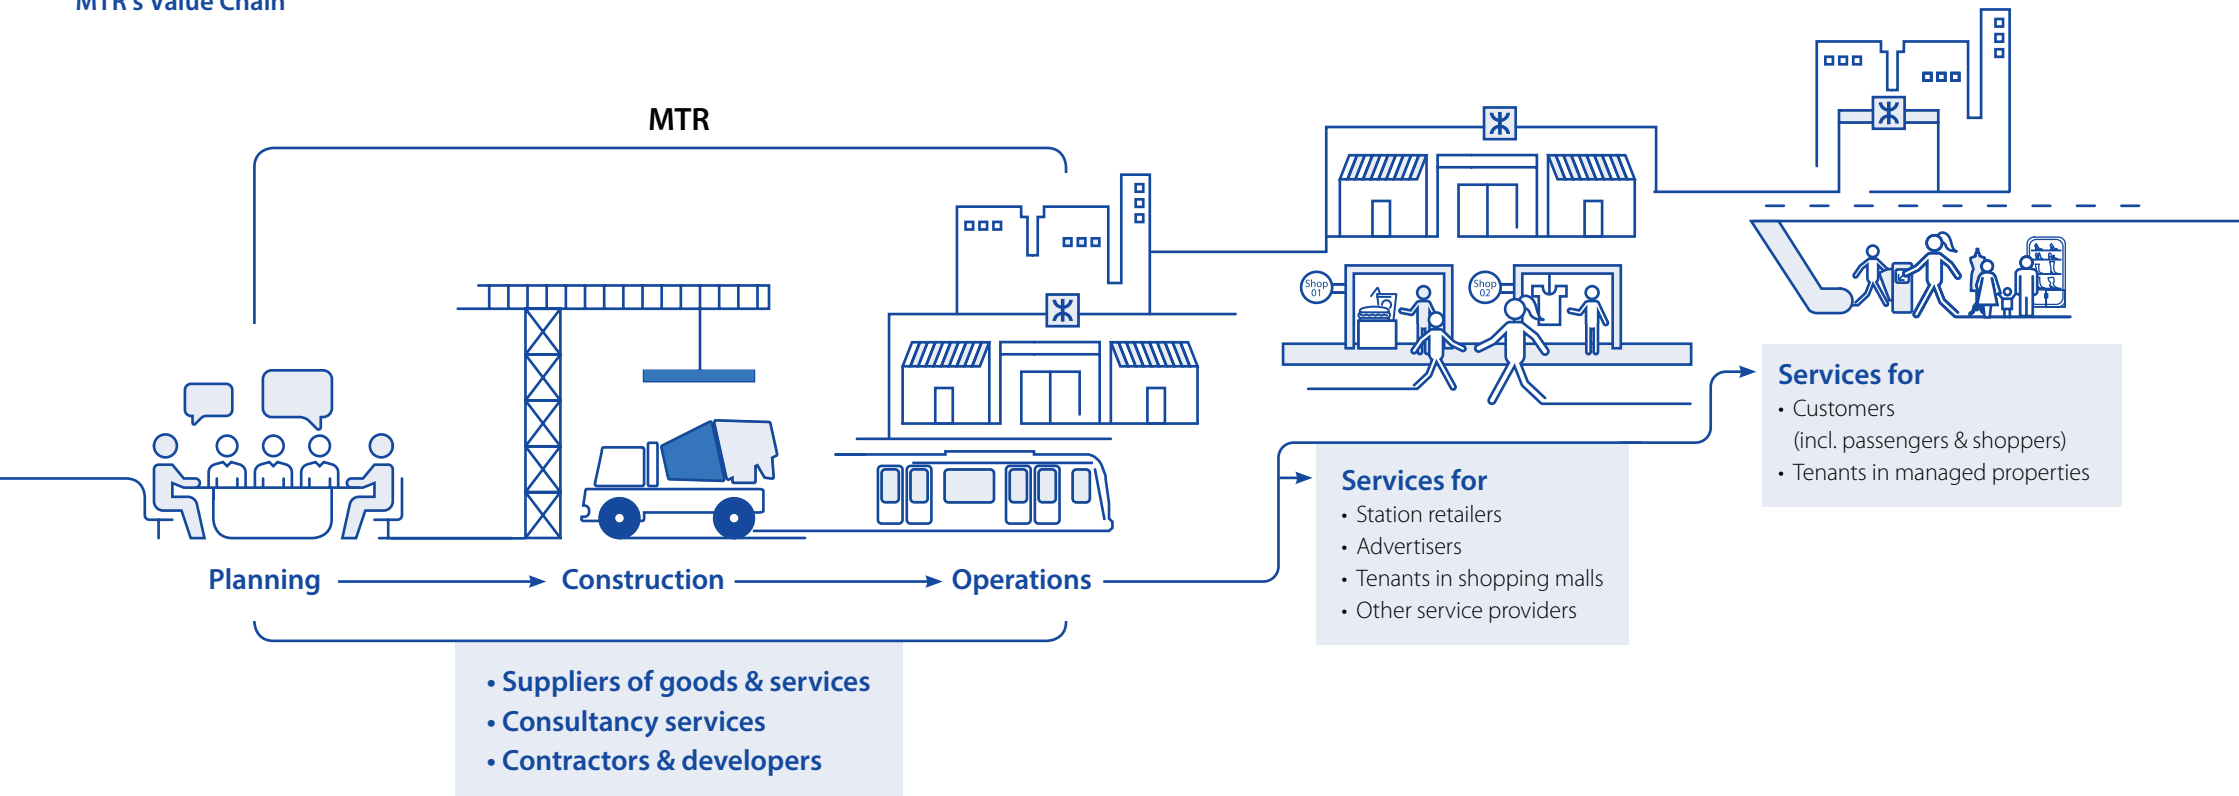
MTR's Value Chain

MTR

Shop 01

Shop 02

Planning → Construction → Operations

Services for
• Customers
(incl. passengers & shoppers)
• Tenants in managed properties

Services for
• Station retailers
• Advertisers
• Tenants in shopping malls
• Other service providers

• Suppliers of goods & services
• Consultancy services
• Contractors & developers